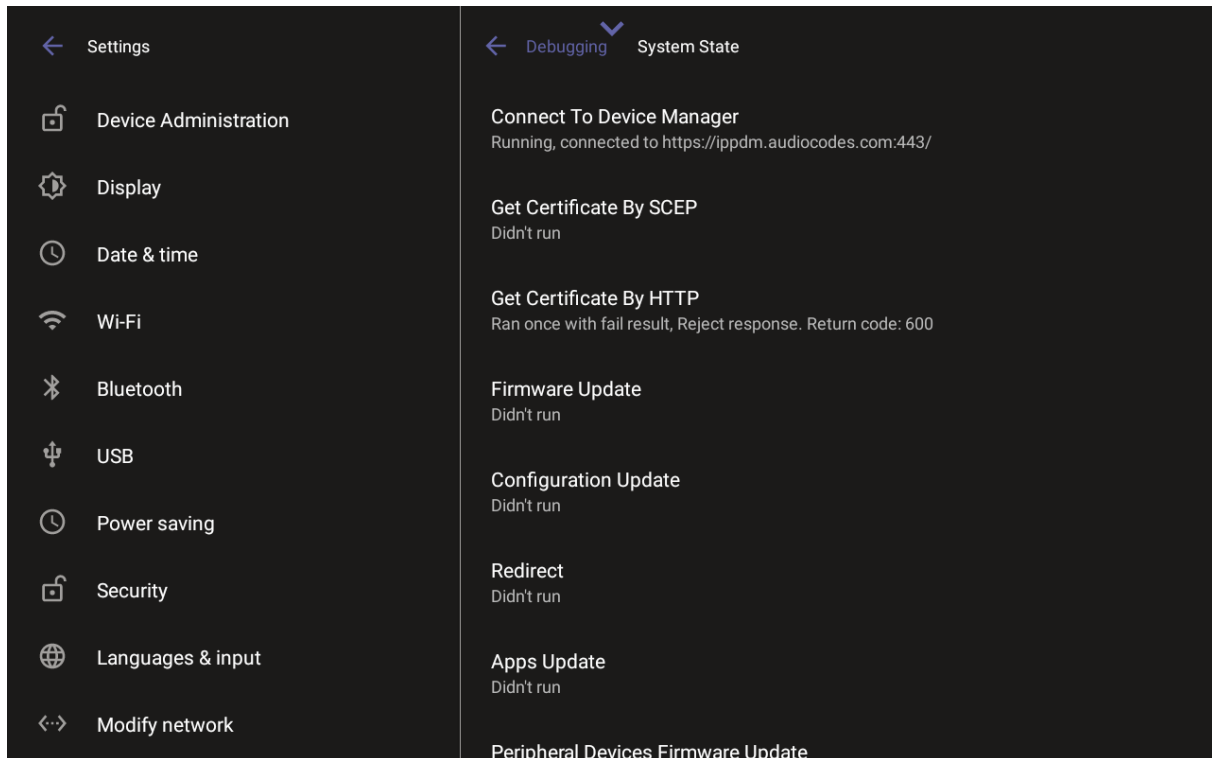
Settings

Device Administration

Display

Date & time

Wi-Fi

Bluetooth

USB

Power saving

Security

Languages & input

Modify network

Debugging System State

Connect To Device Manager
Running, connected to https://ippdm.audiocodes.com:443/

Get Certificate By SCEP
Didn't run

Get Certificate By HTTP
Ran once with fail result, Reject response. Return code: 600

Firmware Update
Didn't run

Configuration Update
Didn't run

Redirect
Didn't run

Apps Update
Didn't run

Peripheral Devices Firmware Update